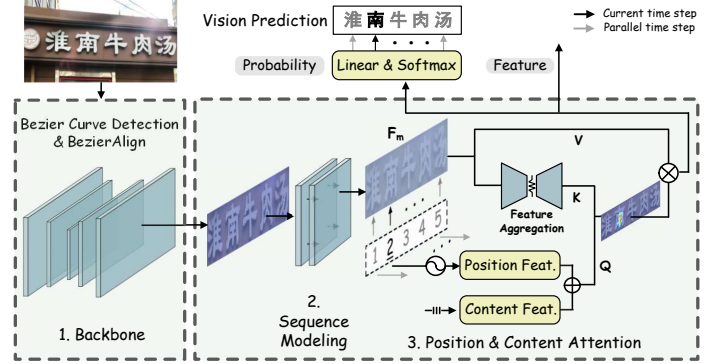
淮南牛肉汤

Vision Prediction 淮南牛肉汤

Current time step
Parallel time step

Probability
Linear & Softmax
Feature

Bezier Curve Detection & BezierAlign

$F_m$

V

K

Feature Aggregation

1 2 3 4 5

Position Feat.

Q

Content Feat.

1. Backbone

2. Sequence Modeling

3. Position & Content Attention